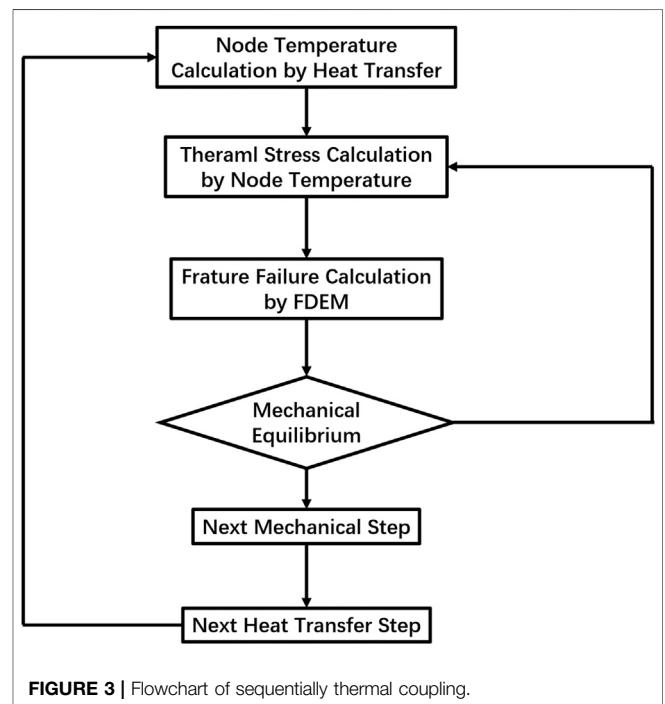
Node Temperature Calculation by Heat Transfer

Theraml Stress Calculation by Node Temperature

Frature Failure Calculation by FDEM

Mechanical Equilibrium

Next Mechanical Step

Next Heat Transfer Step

FIGURE 3 | Flowchart of sequentially thermal coupling.